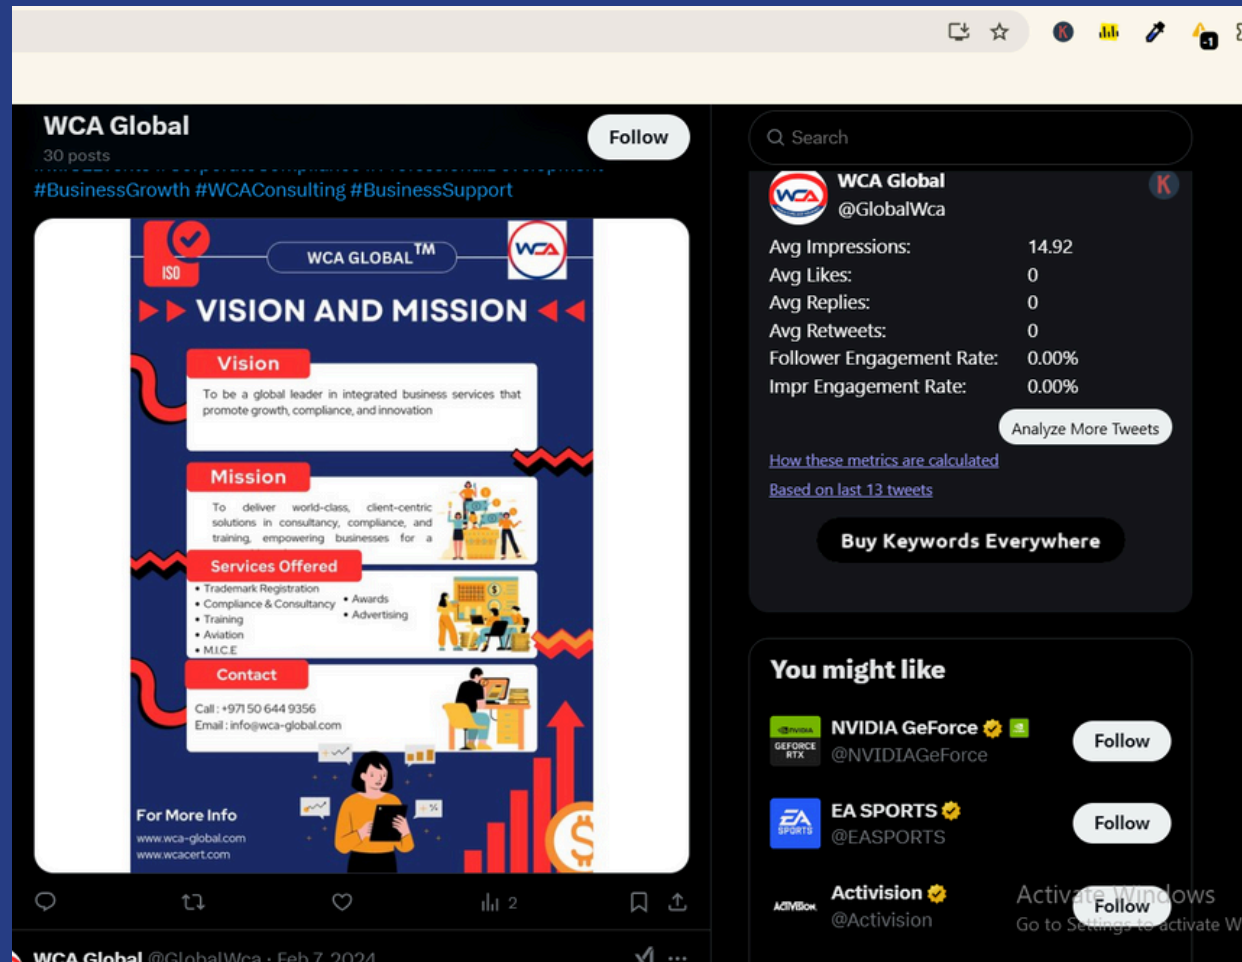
WCA Global
30 posts

Follow

#BusinessGrowth #WCAConsulting #BusinessSupport

ISO
WCA GLOBAL$^{TM}$
WCA
VISION AND MISSION

Vision
To be a global leader in integrated business services that promote growth, compliance, and innovation

Mission
To deliver world-class, client-centric solutions in consultancy, compliance, and training, empowering businesses for a

Services Offered
• Trademark Registration
• Compliance & Consultancy
• Training
• Aviation
• M.I.C.E
• Awards
• Advertising

Contact
Call : +971 50 644 9356
Email : info@wca-global.com

For More Info
www.wca-global.com
www.wcacert.com

2

WCA Global @GlobalWca · Feb 7, 2024

Search

WCA Global
@GlobalWca
K

| | |
|---|---|
| Avg Impressions: | 14.92 |
| Avg Likes: | 0 |
| Avg Replies: | 0 |
| Avg Retweets: | 0 |
| Follower Engagement Rate: | 0.00% |
| Impr Engagement Rate: | 0.00% |

Analyze More Tweets

How these metrics are calculated
Based on last 13 tweets

Buy Keywords Everywhere

You might like

NVIDIA GeForce
@NVIDIAGeForce
Follow

EA SPORTS
@EASPORTS
Follow

Activision
@Activision
Follow

Activate Windows
Go to Settings to activate W